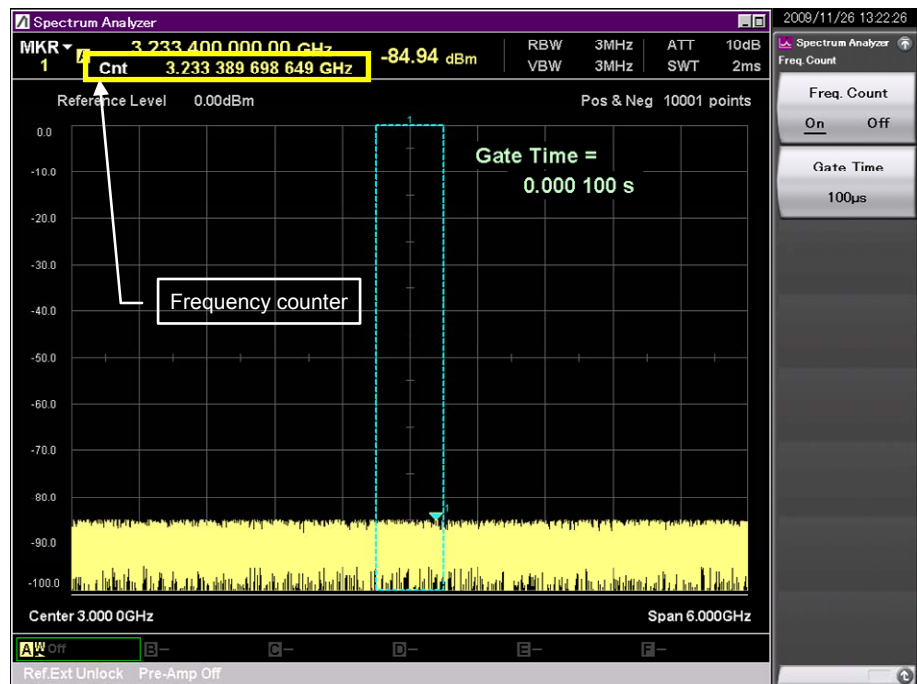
Spectrum Analyzer

2009/11/26 13:22:26

MKR 1

3.233 400 000 00 GHz

Cnt 3.233 389 698 649 GHz

-84.94 dBm

| RBW | 3MHz | ATT | 10dB |
|---|---|---|---|
| VBW | 3MHz | SWT | 2ms |

Spectrum Analyzer
Freq. Count

Reference Level 0.00dBm

Pos & Neg 10001 points

Freq. Count
On Off

Gate Time
100μs

Gate Time =
0.000 100 s

Frequency counter

0.0
-10.0
-20.0
-30.0
-40.0
-50.0
-60.0
-70.0
-80.0
-90.0
-100.0

1

Center 3.000 0GHz

Span 6.000GHz

A W Off B– C– D– E– F–

Ref.Ext Unlock Pre-Amp Off